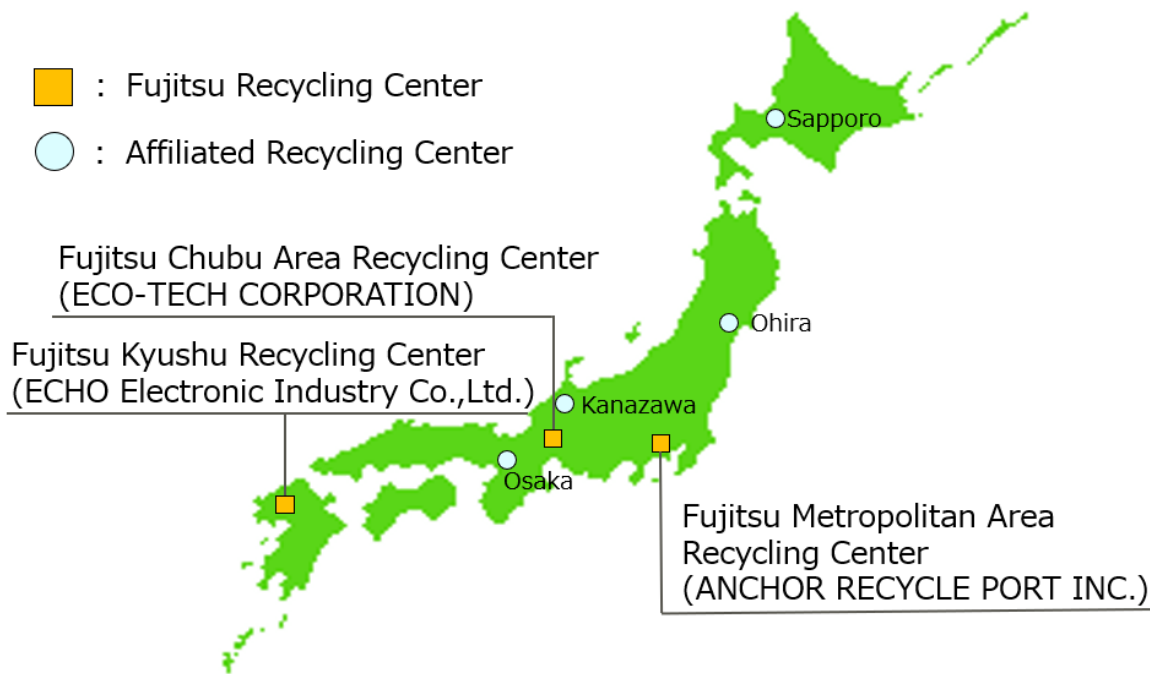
: Fujitsu Recycling Center

: Affiliated Recycling Center

Sapporo

Fujitsu Chubu Area Recycling Center
(ECO-TECH CORPORATION)

Ohira

Fujitsu Kyushu Recycling Center
(ECHO Electronic Industry Co.,Ltd.)

Kanazawa

Osaka

Fujitsu Metropolitan Area
Recycling Center
(ANCHOR RECYCLE PORT INC.)